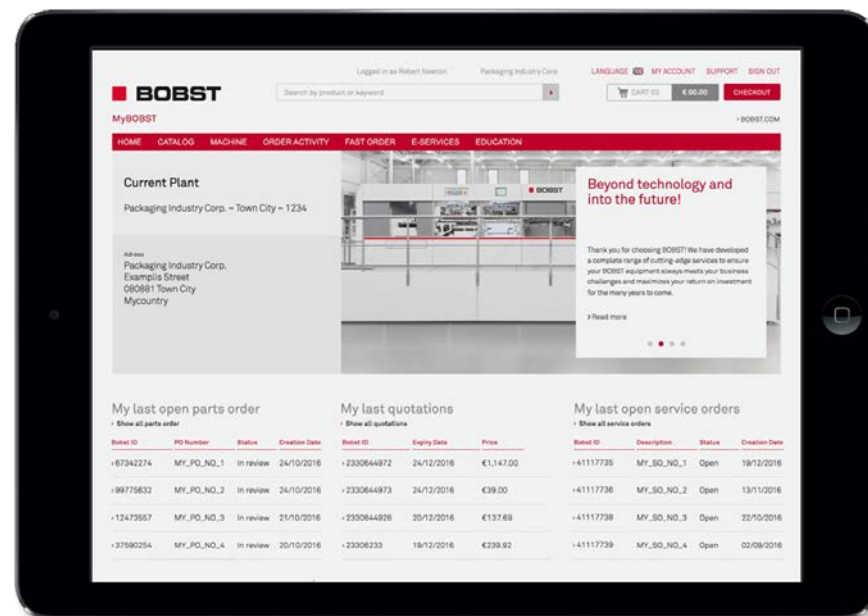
Logged in as Robert Newton    Packaging Industry Corp.    LANGUAGE    MY ACCOUNT    SUPPORT    SIGN OUT

BOBST

Search by product or keyword

CART (0)    €00.00    CHECKOUT

MyBOBST

› BOBST.COM

HOME    CATALOG    MACHINE    ORDER ACTIVITY    FAST ORDER    E-SERVICES    EDUCATION

Current Plant

Packaging Industry Corp. – Town City – 1234

Adress
Packaging Industry Corp.
Examplis Street
080881 Town City
Mycountry

BOBST

Beyond technology and into the future!

Thank you for choosing BOBST! We have developed a complete range of cutting-edge services to ensure your BOBST equipment always meets your business challenges and maximizes your return on investment for the many years to come.

› Read more

My last open parts order
› Show all parts order

| Bobst ID | PO Number | Status | Creation Date |
|---|---|---|---|
| ›67342274 | MY_PO_NO_1 | In review | 24/10/2016 |
| ›99775632 | MY_PO_NO_2 | In review | 24/10/2016 |
| ›12473557 | MY_PO_NO_3 | In review | 21/10/2016 |
| ›37590254 | MY_PO_NO_4 | In review | 20/10/2016 |

My last quotations
› Show all quotations

| Bobst ID | Expiry Date | Price |
|---|---|---|
| ›2330644972 | 24/12/2016 | €1,147.00 |
| ›2330644973 | 24/12/2016 | €39.00 |
| ›2330644926 | 20/12/2016 | €137.69 |
| ›23306233 | 19/12/2016 | €239.92 |

My last open service orders
› Show all service orders

| Bobst ID | Description | Status | Creation Date |
|---|---|---|---|
| ›41117735 | MY_SO_NO_1 | Open | 19/12/2016 |
| ›41117736 | MY_SO_NO_2 | Open | 13/11/2016 |
| ›41117738 | MY_SO_NO_3 | Open | 22/10/2016 |
| ›41117739 | MY_SO_NO_4 | Open | 02/09/2016 |